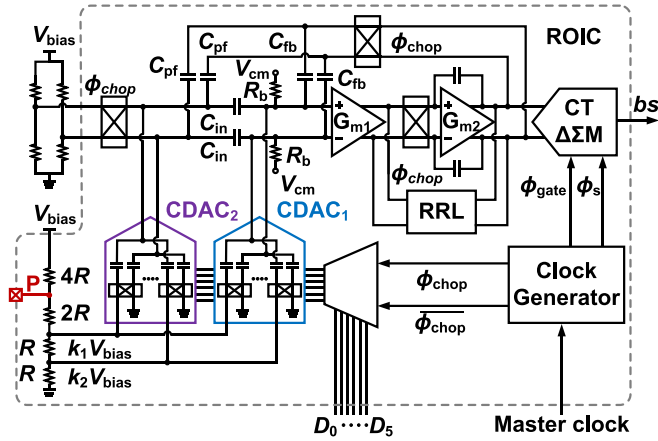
$V_{bias}$

ROIC

$C_{pf}$

$C_{fb}$

$\phi_{chop}$

$C_{pf}$

$V_{cm}$

$C_{fb}$

$R_b$

$\phi_{chop}$

$G_{m1}$

$G_{m2}$

CT ΔΣM

bs

$C_{in}$

$C_{in}$

$R_b$

$\phi_{chop}$

$V_{cm}$

$\phi_{gate}$

$\phi_s$

RRL

$V_{bias}$

$CDAC_2$

$CDAC_1$

$4R$

P

$2R$

$\phi_{chop}$

$\overline{\phi_{chop}}$

Clock Generator

$R$

$k_1 V_{bias}$

$R$

$k_2 V_{bias}$

$D_0 \cdots D_5$

Master clock